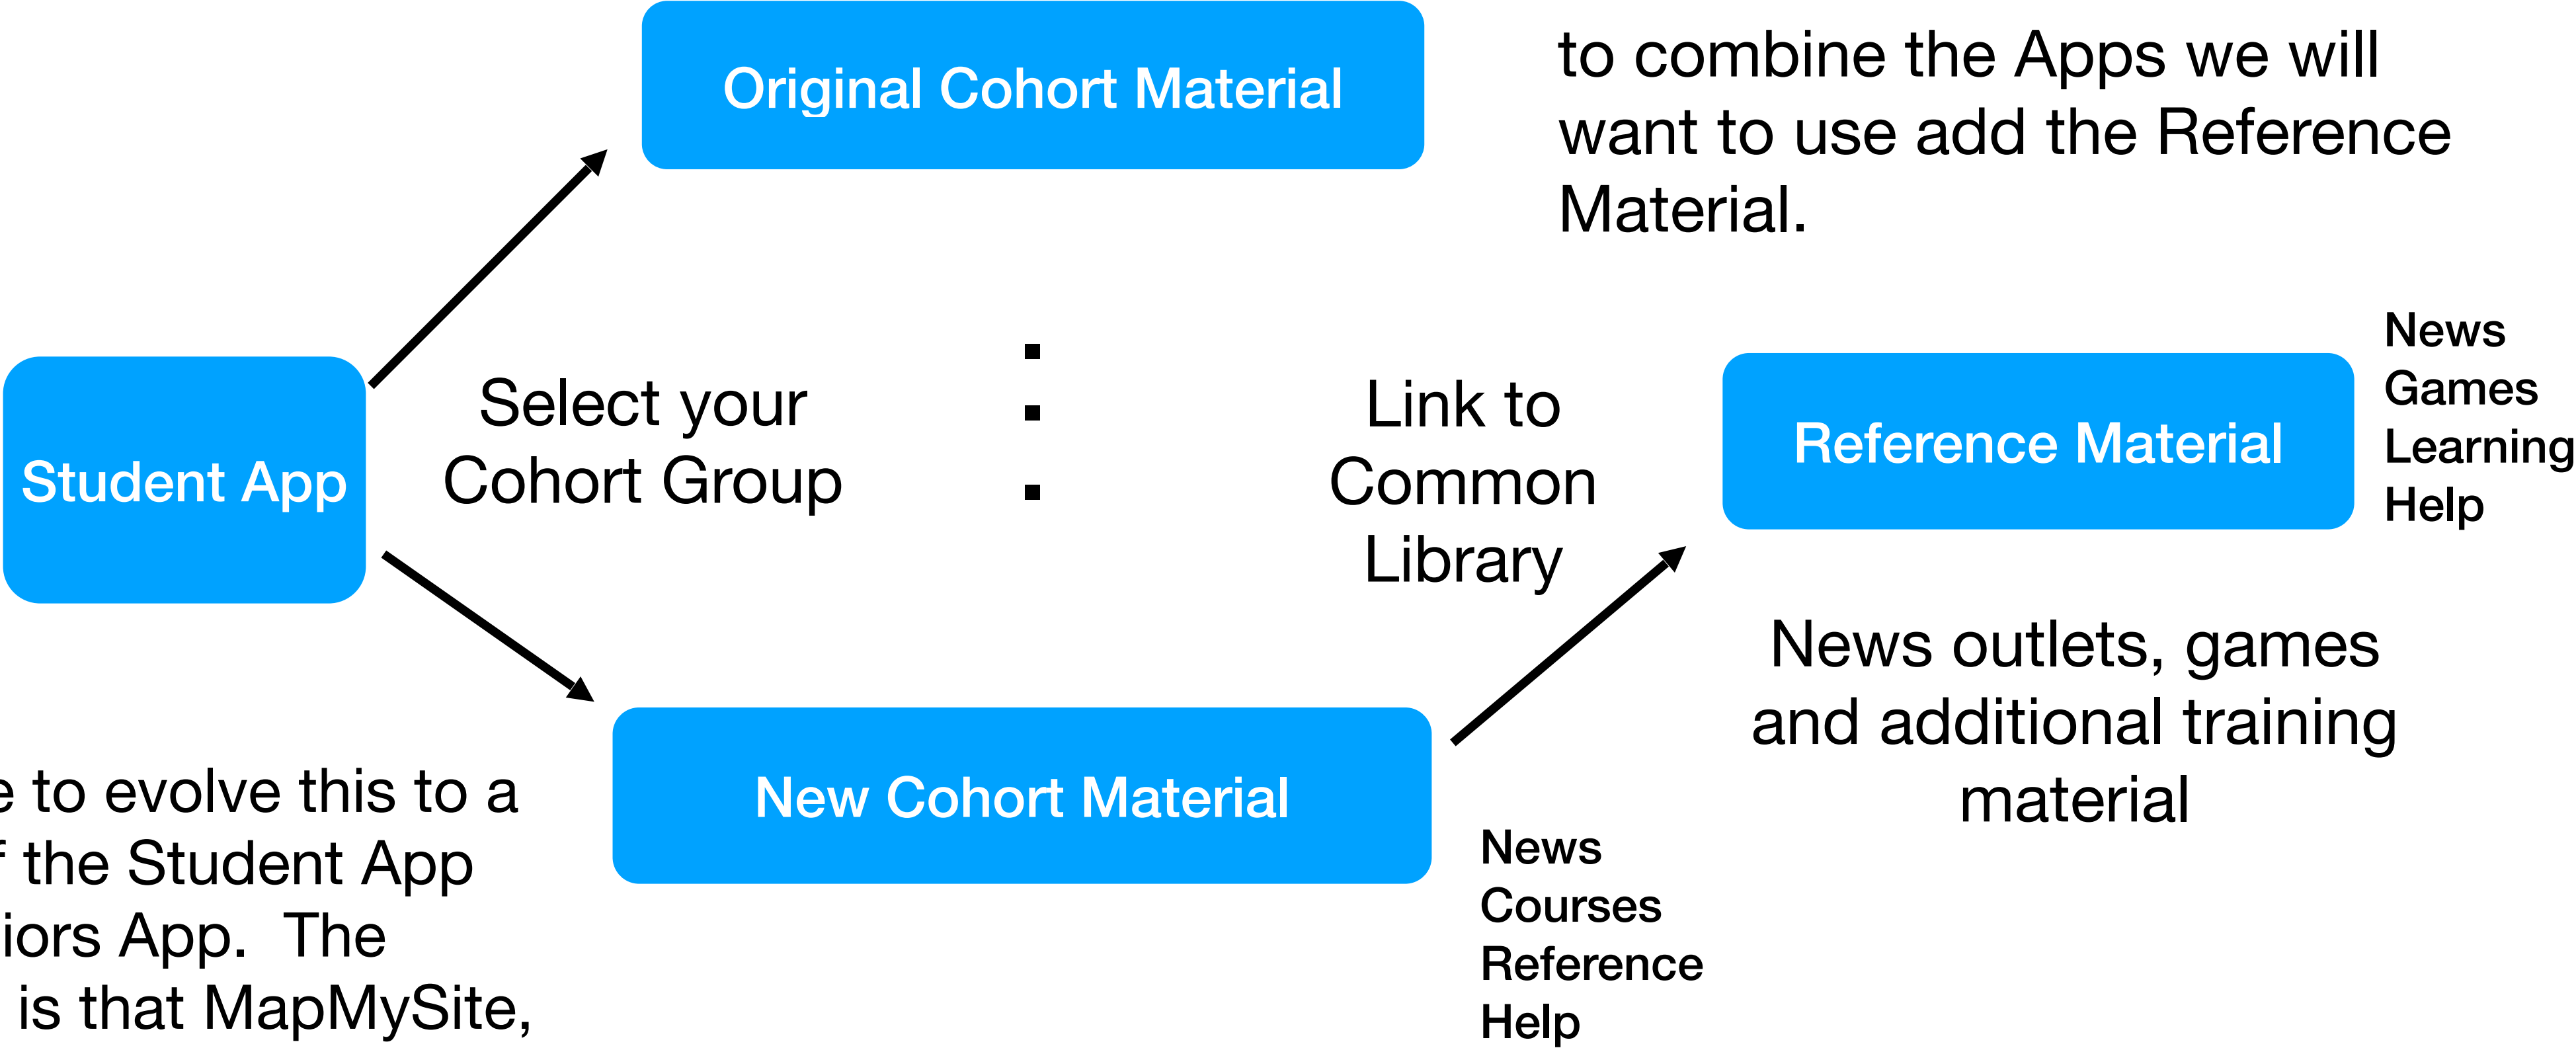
Original Cohort Material

to combine the Apps we will want to use add the Reference Material.

Student App

Select your Cohort Group

.
.
.

Link to Common Library

News
Games
Learning
Help

Reference Material

News outlets, games and additional training material

e to evolve this to a
f the Student App
iors App. The
is that MapMySite,

New Cohort Material

News
Courses
Reference
Help